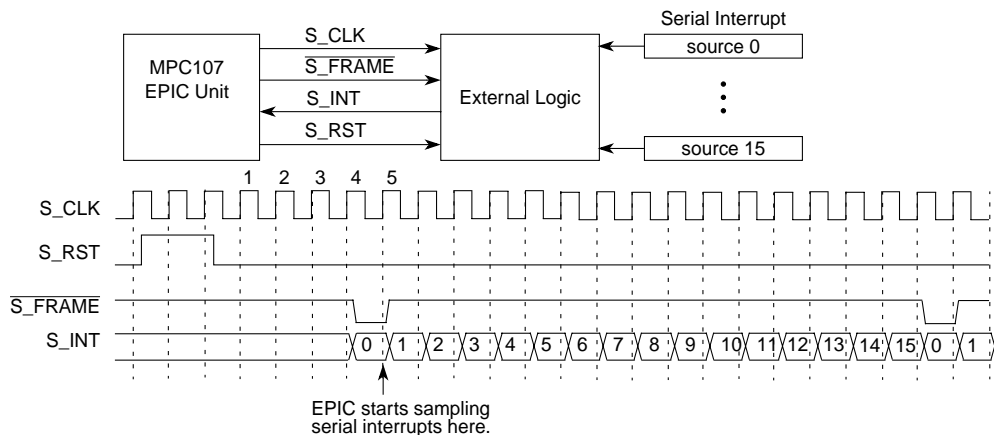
MPC107
EPIC Unit

S_CLK
$\overline{\text{S\_FRAME}}$
S_INT
S_RST

External Logic

Serial Interrupt
source 0
source 15

1 2 3 4 5

S_CLK
S_RST
$\overline{\text{S\_FRAME}}$
S_INT

0 1 2 3 4 5 6 7 8 9 10 11 12 13 14 15 0 1

EPIC starts sampling serial interrupts here.